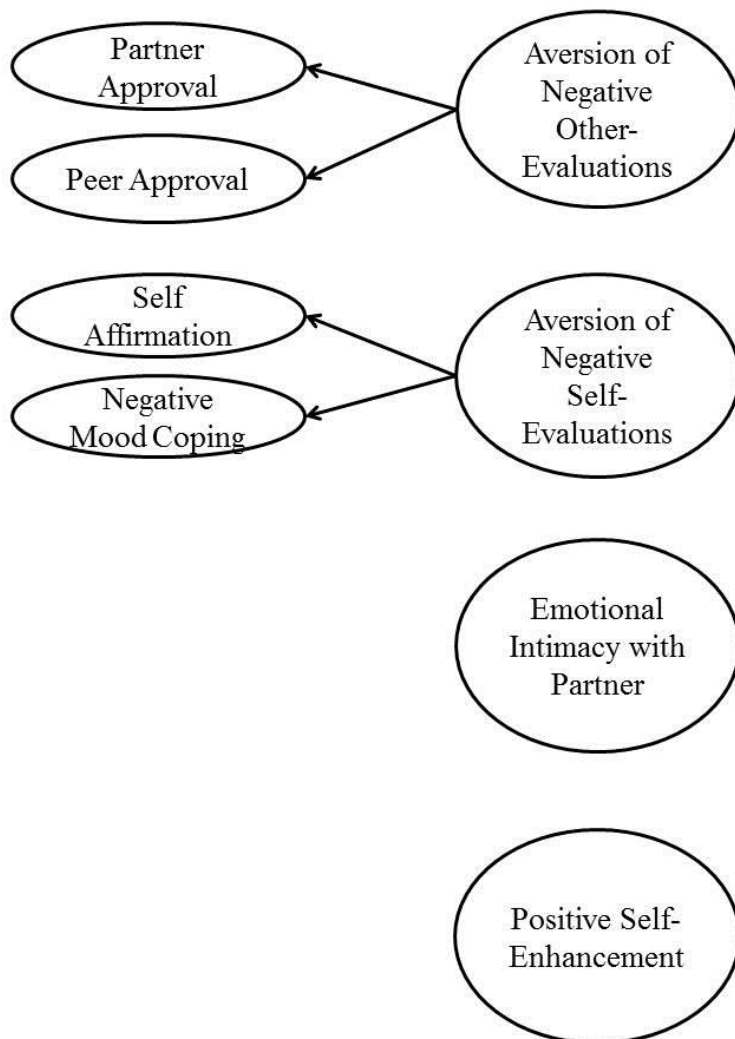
Partner Approval

Peer Approval

Aversion of Negative Other-Evaluations

Self Affirmation

Negative Mood Coping

Aversion of Negative Self-Evaluations

Emotional Intimacy with Partner

Positive Self-Enhancement